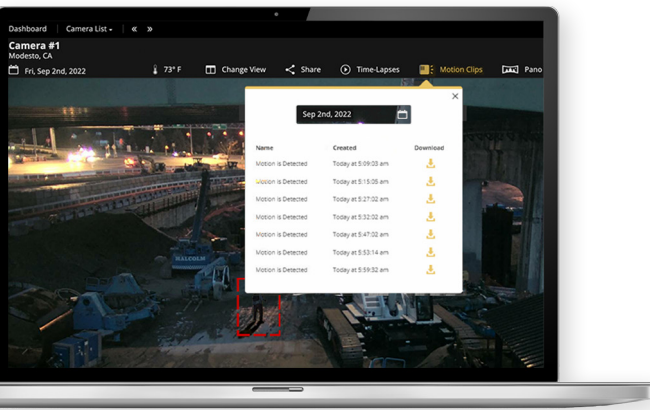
Dashboard | Camera List ▾ | « »

Camera #1
Modesto, CA

Fri, Sep 2nd, 2022

73° F Change View Share Time-Lapses Motion Clips Pano

Sep 2nd, 2022

| Name | Created | Download |
|---|---|---|
| Motion is Detected | Today at 5:09:03 am | |
| Motion is Detected | Today at 5:15:05 am | |
| Motion is Detected | Today at 5:27:02 am | |
| Motion is Detected | Today at 5:32:02 am | |
| Motion is Detected | Today at 5:47:02 am | |
| Motion is Detected | Today at 5:53:14 am | |
| Motion is Detected | Today at 5:59:32 am | |

MALCOLM